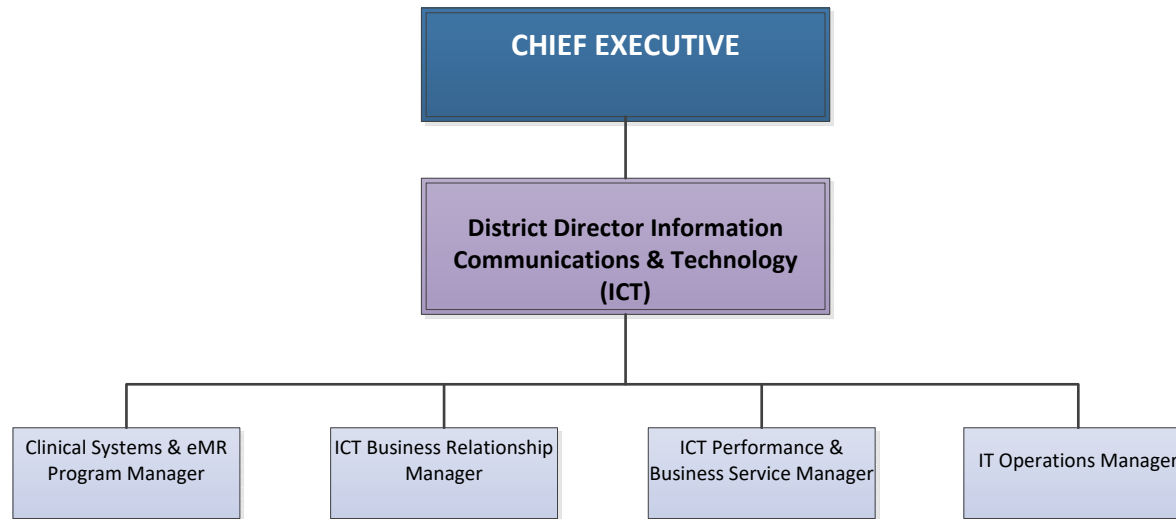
CHIEF EXECUTIVE

District Director Information Communications & Technology (ICT)

Clinical Systems & eMR Program Manager

ICT Business Relationship Manager

ICT Performance & Business Service Manager

IT Operations Manager